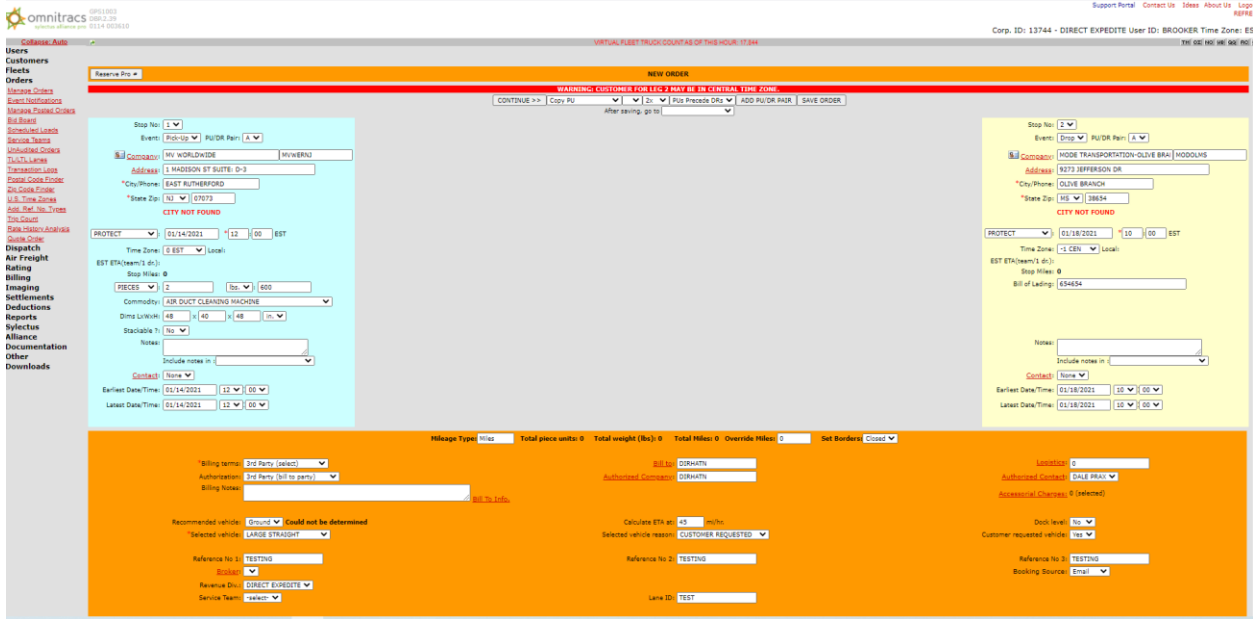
omnitracs
OPS1003
DBP2.39
0114 003610

Support Portal Contact Us Ideas About Us Logout
REFRE

Corp. ID: 13744 - DIRECT EXPEDITE User ID: BROOKER Time Zone: ES

Collapse: Auto
VIRTUAL FLEET TRUCK COUNT AS OF THIS HOUR: 17,344

Users
Customers
Fleets
Orders
Manage Orders
Event Notifications
Manage Posted Orders
Bid Board
Scheduled Loads
Service Teams
UnAudited Orders
TL/LTL Lanes
Transaction Logs
Postal Code Finder
Zip Code Finder
U.S. Time Zones
Add. Ref. No. Types
Trip Count
Rate History Analysis
Quote Order
Dispatch
Air Freight
Rating
Billing
Imaging
Settlements
Deductions
Reports
Sylectus
Alliance
Documentation
Other
Downloads

Reserve Pro #
NEW ORDER
WARNING: CUSTOMER FOR LEG 2 MAY BE IN CENTRAL TIME ZONE.
CONTINUE >> Copy PU 2x PUs Precede DRs ADD PU/DR PAIR SAVE ORDER
After saving, go to

Stop No: 1
Event: Pick-Up PU/DR Pair: A
Company: MV WORLDWIDE MVWERNJ
Address: 1 MADISON ST SUITE: D-3
*City/Phone: EAST RUTHERFORD
*State Zip: NJ 07073
CITY NOT FOUND
PROTECT 01/14/2021 12 : 00 EST
Time Zone: 0 EST Local:
EST ETA(team/1 dr.):
Stop Miles: 0
PIECES 2 lbs. 600
Commodity: AIR DUCT CLEANING MACHINE
Dims LxWxH: 48 x 40 x 48 in.
Stackable ?: No
Notes:
Include notes in :
Contact: None
Earliest Date/Time: 01/14/2021 12 00
Latest Date/Time: 01/14/2021 12 00

Stop No: 2
Event: Drop PU/DR Pair: A
Company: MODE TRANSPORTATION-OLIVE BRAI MODOLMS
Address: 9273 JEFFERSON DR
*City/Phone: OLIVE BRANCH
*State Zip: MS 38654
CITY NOT FOUND
PROTECT 01/18/2021 10 : 00 EST
Time Zone: -1 CEN Local:
EST ETA(team/1 dr.):
Stop Miles: 0
Bill of Lading: 654654
Notes:
Include notes in :
Contact: None
Earliest Date/Time: 01/18/2021 10 00
Latest Date/Time: 01/18/2021 10 00

Mileage Type: Miles Total piece units: 0 Total weight (lbs): 0 Total Miles: 0 Override Miles: 0 Set Borders: Closed

*Billing terms: 3rd Party (select)
Authorization: 3rd Party (bill to party)
Billing Notes:
Bill To Info.
Bill to: DIRHATN
Authorized Company: DIRHATN
Logistics: 0
Authorized Contact: DALE PRAX
Accessorial Charges: 0 (selected)

Recommended vehicle: Ground Could not be determined
*Selected vehicle: LARGE STRAIGHT
Calculate ETA at: 45 mi/hr.
Selected vehicle reason: CUSTOMER REQUESTED
Dock level: No
Customer requested vehicle: Yes

Reference No 1: TESTING
Broker:
Revenue Div.: DIRECT EXPEDITE
Service Team: -select-
Reference No 2: TESTING
Lane ID: TEST
Reference No 3: TESTING
Booking Source: Email